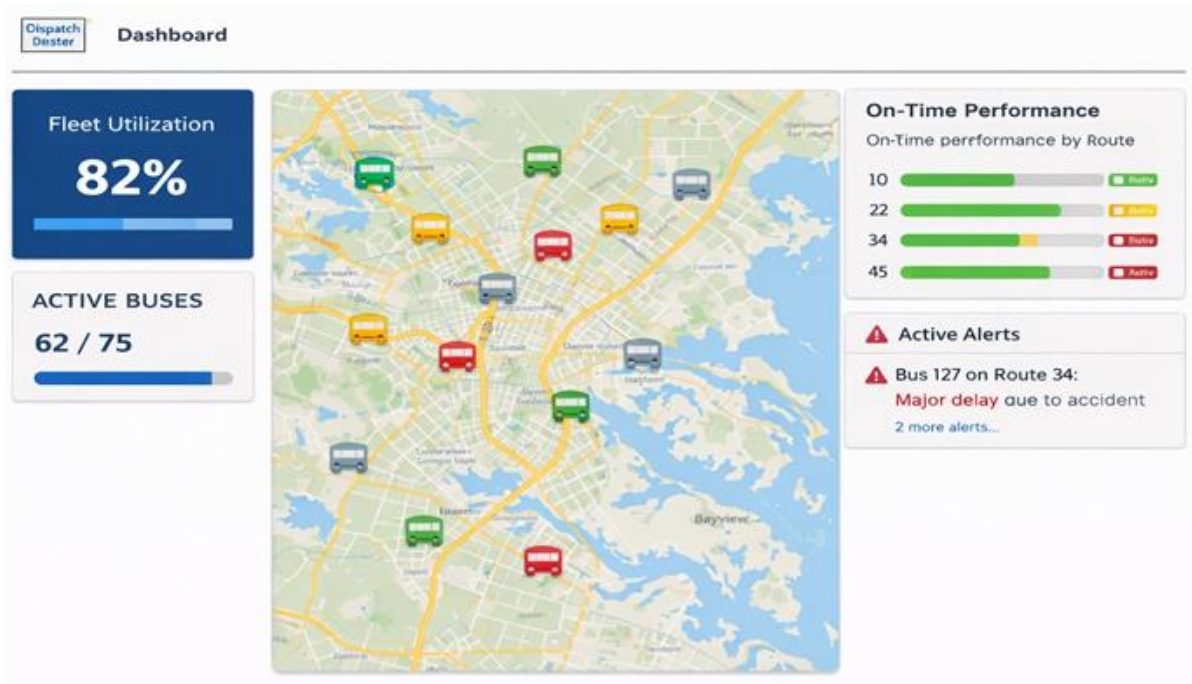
Dispatch Dester

Dashboard

Fleet Utilization

82%

ACTIVE BUSES

62 / 75

Bayview

On-Time Performance

On-Time perrformance by Route

10 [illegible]

22 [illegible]

34 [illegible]

45 Active

Active Alerts

Bus 127 on Route 34:
Major delay que to accident

2 more alerts...